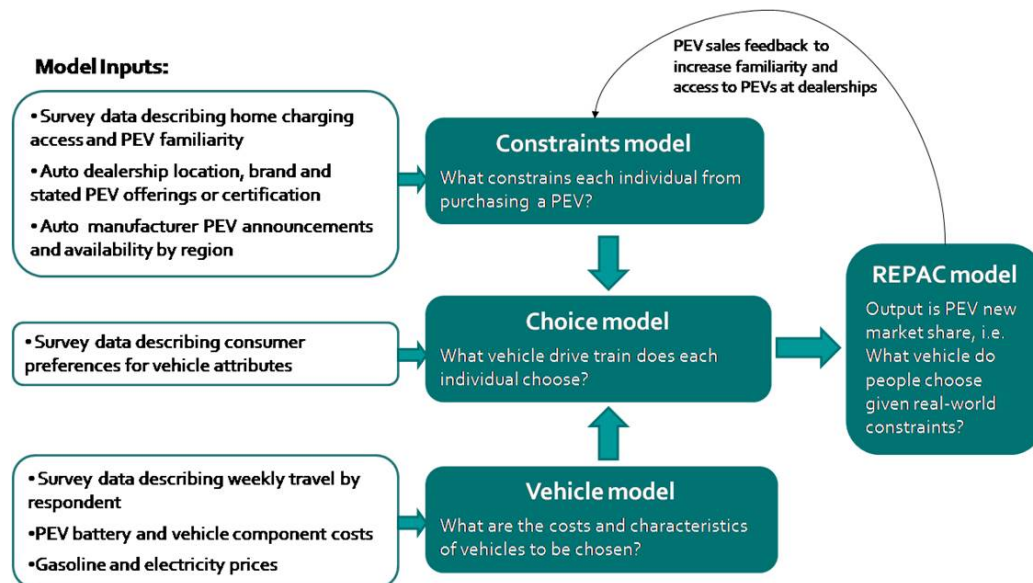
Model Inputs:

• Survey data describing home charging access and PEV familiarity
• Auto dealership location, brand and stated PEV offerings or certification
• Auto manufacturer PEV announcements and availability by region

• Survey data describing consumer preferences for vehicle attributes

• Survey data describing weekly travel by respondent
• PEV battery and vehicle component costs
• Gasoline and electricity prices

PEV sales feedback to increase familiarity and access to PEVs at dealerships

Constraints model
What constrains each individual from purchasing a PEV?

Choice model
What vehicle drive train does each individual choose?

Vehicle model
What are the costs and characteristics of vehicles to be chosen?

REPAC model
Output is PEV new market share, i.e. What vehicle do people choose given real-world constraints?